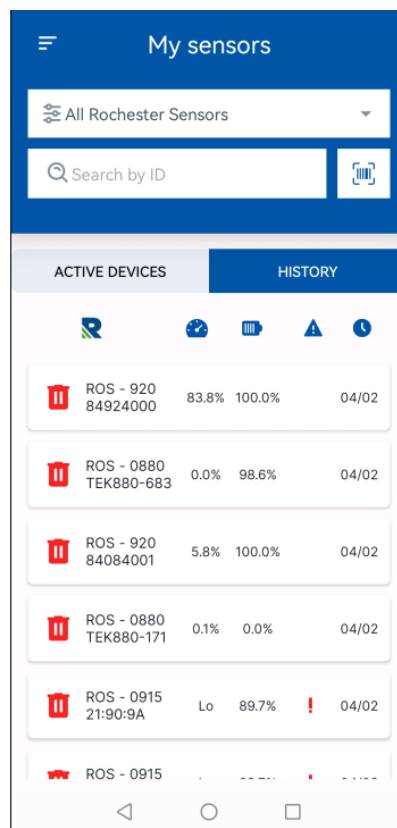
My sensors

All Rochester Sensors

Search by ID

ACTIVE DEVICES | HISTORY

| | | | | |
|---|---|---|---|---|
| ROS - 920 84924000 | 83.8% | 100.0% | | 04/02 |
| ROS - 0880 TEK880-683 | 0.0% | 98.6% | | 04/02 |
| ROS - 920 84084001 | 5.8% | 100.0% | | 04/02 |
| ROS - 0880 TEK880-171 | 0.1% | 0.0% | | 04/02 |
| ROS - 0915 21:90:9A | Lo | 89.7% | ! | 04/02 |
| ROS - 0915 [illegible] | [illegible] | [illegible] | ! | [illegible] |